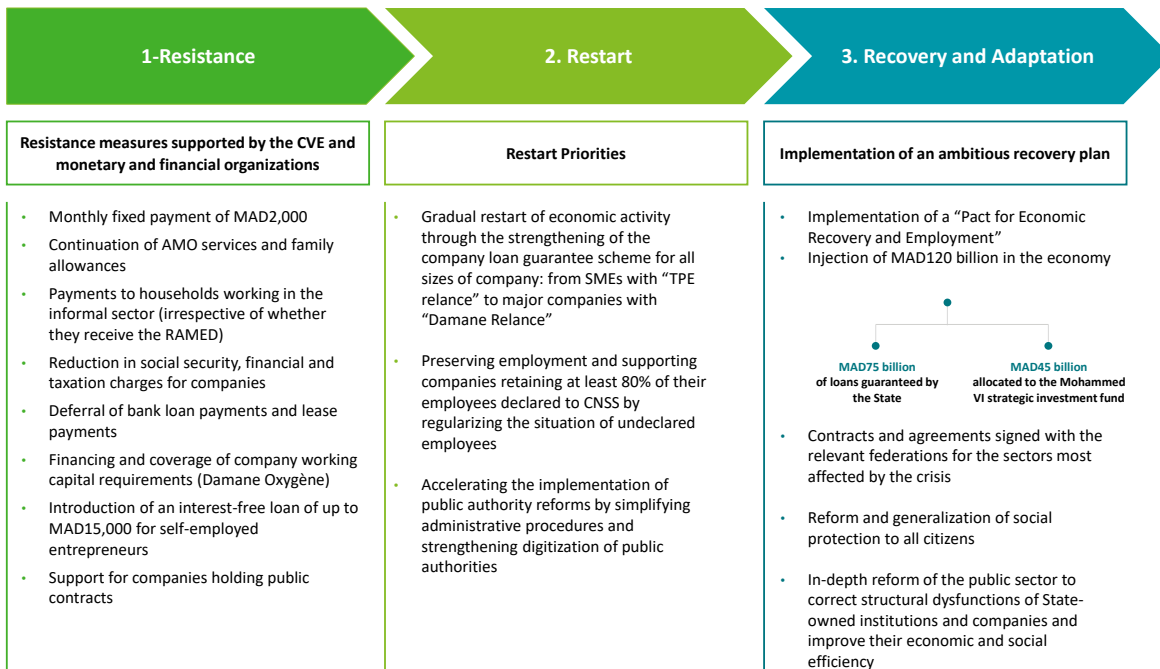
1-Resistance

2. Restart

3. Recovery and Adaptation

Resistance measures supported by the CVE and monetary and financial organizations

- Monthly fixed payment of MAD2,000
- Continuation of AMO services and family allowances
- Payments to households working in the informal sector (irrespective of whether they receive the RAMED)
- Reduction in social security, financial and taxation charges for companies
- Deferral of bank loan payments and lease payments
- Financing and coverage of company working capital requirements (Damane Oxygène)
- Introduction of an interest-free loan of up to MAD15,000 for self-employed entrepreneurs
- Support for companies holding public contracts

Restart Priorities

- Gradual restart of economic activity through the strengthening of the company loan guarantee scheme for all sizes of company: from SMEs with "TPE relance" to major companies with "Damane Relance"
- Preserving employment and supporting companies retaining at least 80% of their employees declared to CNSS by regularizing the situation of undeclared employees
- Accelerating the implementation of public authority reforms by simplifying administrative procedures and strengthening digitization of public authorities

Implementation of an ambitious recovery plan

- Implementation of a "Pact for Economic Recovery and Employment"
- Injection of MAD120 billion in the economy

MAD75 billion of loans guaranteed by the State

MAD45 billion allocated to the Mohammed VI strategic investment fund

- Contracts and agreements signed with the relevant federations for the sectors most affected by the crisis
- Reform and generalization of social protection to all citizens
- In-depth reform of the public sector to correct structural dysfunctions of State-owned institutions and companies and improve their economic and social efficiency